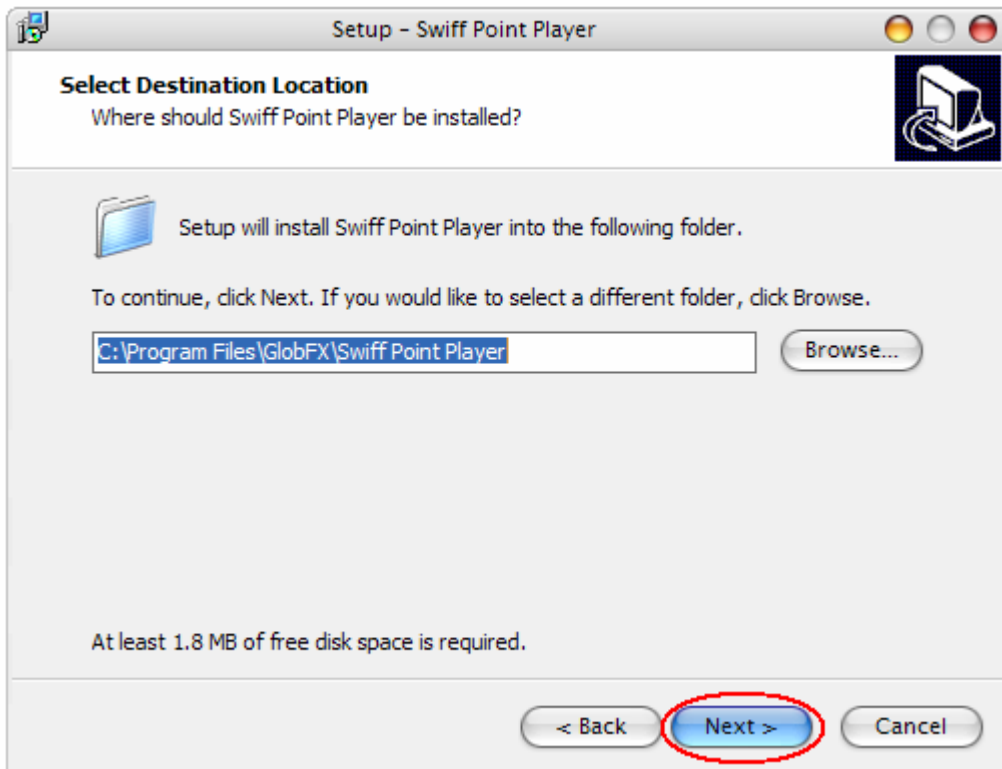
Setup - Swiff Point Player

Select Destination Location
Where should Swiff Point Player be installed?

Setup will install Swiff Point Player into the following folder.

To continue, click Next. If you would like to select a different folder, click Browse.

C:\Program Files\GlobFX\Swiff Point Player

Browse...

At least 1.8 MB of free disk space is required.

< Back

Next >

Cancel